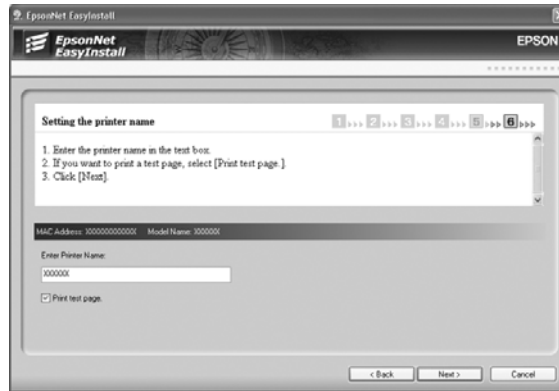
EpsonNet EasyInstall

EpsonNet EasyInstall

EPSON

Setting the printer name

1 2 3 4 5 6

1. Enter the printer name in the text box.
2. If you want to print a test page, select [Print test page.]
3. Click [Next].

MAC Address: XXXXXXXXXXXX Model Name: XXXXXX

Enter Printer Name:

XXXXXX

Print test page.

< Back Next > Cancel